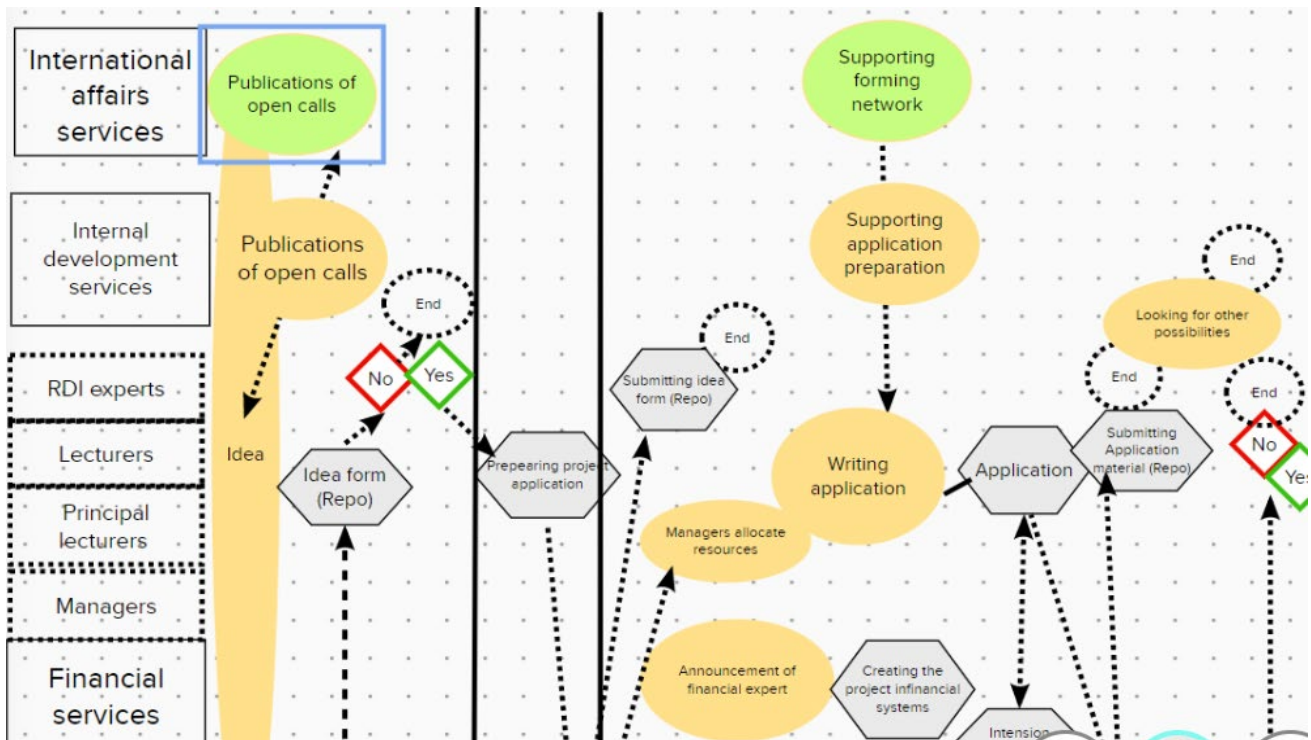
International affairs services

Internal development services

RDI experts

Lecturers

Principal lecturers

Managers

Financial services

Publications of open calls

Publications of open calls

Idea

End

No

Yes

Idea form (Repo)

Prepearing project application

End

Submitting idea form (Repo)

Managers allocate resources

Announcement of financial expert

Creating the project infinancial systems

Supporting forming network

Supporting application preparation

Writing application

Application

Intension

End

Looking for other possibilities

End

Submitting Application material (Repo)

End

No

Yes